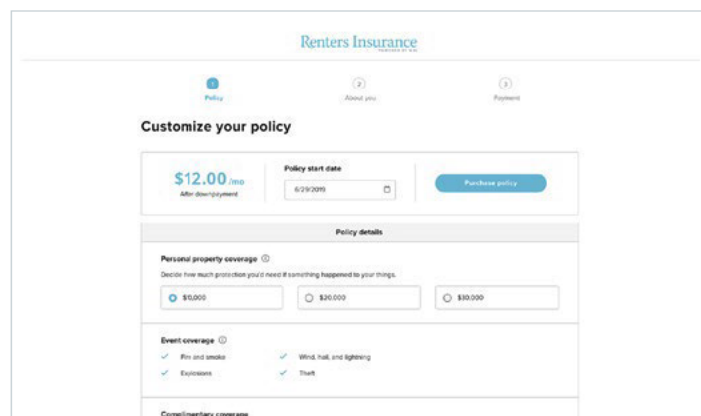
Renters Insurance
POWERED BY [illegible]

1
Policy

2
About you

3
Payment

Customize your policy

$12.00 /mo
After downpayment

Policy start date
6/29/2019

Purchase policy

Policy details

Personal property coverage ⓘ
Decide how much protection you'd need if something happened to your things.

$10,000

$20,000

$30,000

Event coverage ⓘ
✓ Fire and smoke
✓ Wind, hail, and lightning
✓ Explosions
✓ Theft

Complimentary coverage